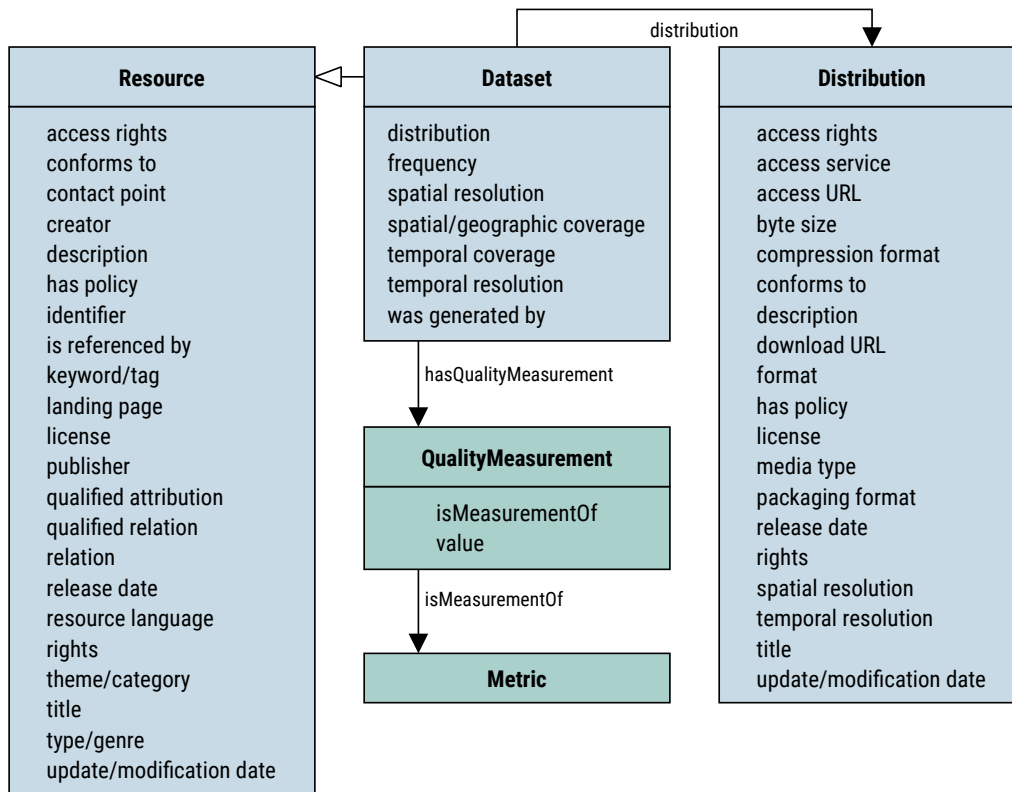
distribution

Resource

access rights
conforms to
contact point
creator
description
has policy
identifier
is referenced by
keyword/tag
landing page
license
publisher
qualified attribution
qualified relation
relation
release date
resource language
rights
theme/category
title
type/genre
update/modification date

Dataset

distribution
frequency
spatial resolution
spatial/geographic coverage
temporal coverage
temporal resolution
was generated by

hasQualityMeasurement

QualityMeasurement

isMeasurementOf
value

isMeasurementOf

Metric

Distribution

access rights
access service
access URL
byte size
compression format
conforms to
description
download URL
format
has policy
license
media type
packaging format
release date
rights
spatial resolution
temporal resolution
title
update/modification date